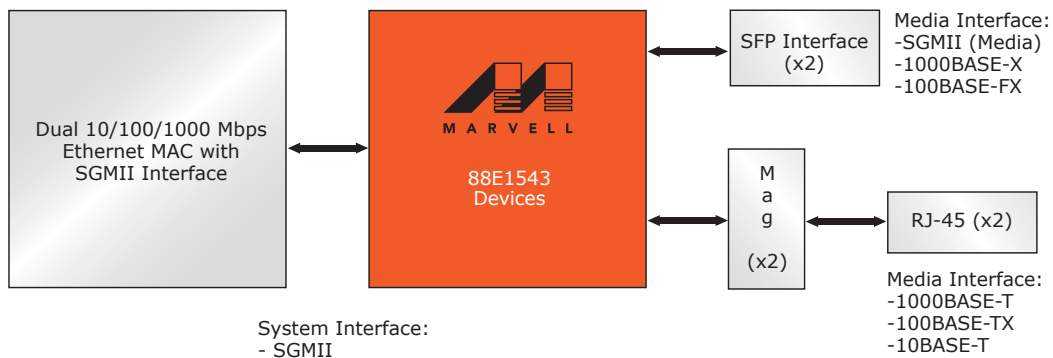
Dual 10/100/1000 Mbps Ethernet MAC with SGMII Interface

MARVELL

88E1543 Devices

SFP Interface (x2)

Media Interface:
-SGMII (Media)
-1000BASE-X
-100BASE-FX

M
a
g

(x2)

RJ-45 (x2)

Media Interface:
-1000BASE-T
-100BASE-TX
-10BASE-T

System Interface:
- SGMII